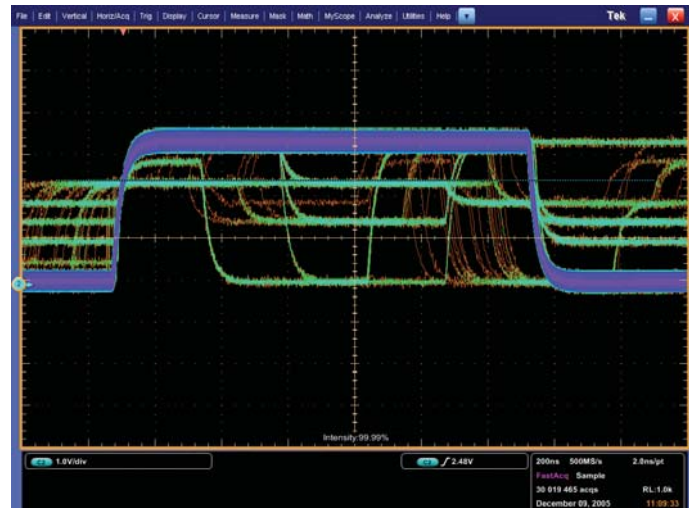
File | Edit | Vertical | Horiz/Acq | Trig | Display | Cursor | Measure | Mask | Math | MyScope | Analyze | Utilities | Help

Tek

Intensity:99.99%

C1 1.0V/div

C1 $\int$ 2.48V

200ns 500MS/s 2.0ns/pt

FastAcq Sample

30 019 465 acqs RL:1.0k

December 09, 2005 11:09:33